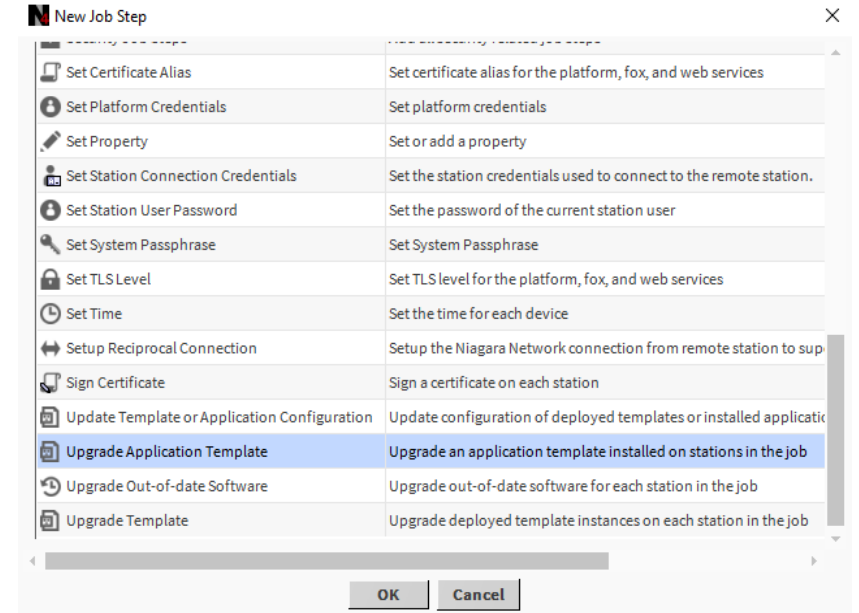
New Job Step

| | |
|---|---|
| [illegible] | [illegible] |
| Set Certificate Alias | Set certificate alias for the platform, fox, and web services |
| Set Platform Credentials | Set platform credentials |
| Set Property | Set or add a property |
| Set Station Connection Credentials | Set the station credentials used to connect to the remote station. |
| Set Station User Password | Set the password of the current station user |
| Set System Passphrase | Set System Passphrase |
| Set TLS Level | Set TLS level for the platform, fox, and web services |
| Set Time | Set the time for each device |
| Setup Reciprocal Connection | Setup the Niagara Network connection from remote station to sup |
| Sign Certificate | Sign a certificate on each station |
| Update Template or Application Configuration | Update configuration of deployed templates or installed applicati |
| Upgrade Application Template | Upgrade an application template installed on stations in the job |
| Upgrade Out-of-date Software | Upgrade out-of-date software for each station in the job |
| Upgrade Template | Upgrade deployed template instances on each station in the job |

OK Cancel